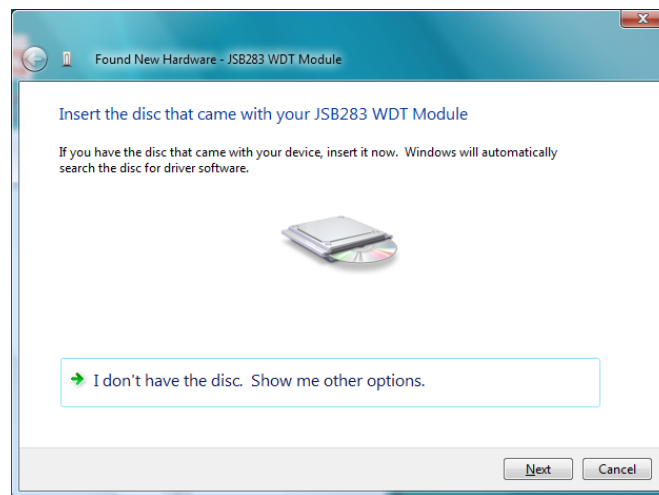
Found New Hardware - JSB283 WDT Module

Insert the disc that came with your JSB283 WDT Module

If you have the disc that came with your device, insert it now. Windows will automatically search the disc for driver software.

I don't have the disc. Show me other options.

Next

Cancel